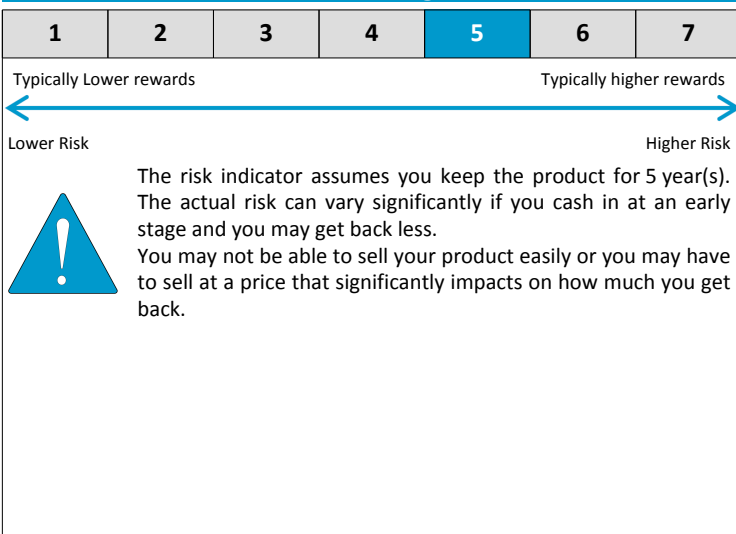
| 1 | 2 | 3 | 4 | 5 | 6 | 7 |
|---|---|---|---|---|---|---|

Typically Lower rewards

Typically higher rewards

Lower Risk

Higher Risk

The risk indicator assumes you keep the product for 5 year(s). The actual risk can vary significantly if you cash in at an early stage and you may get back less.
You may not be able to sell your product easily or you may have to sell at a price that significantly impacts on how much you get back.